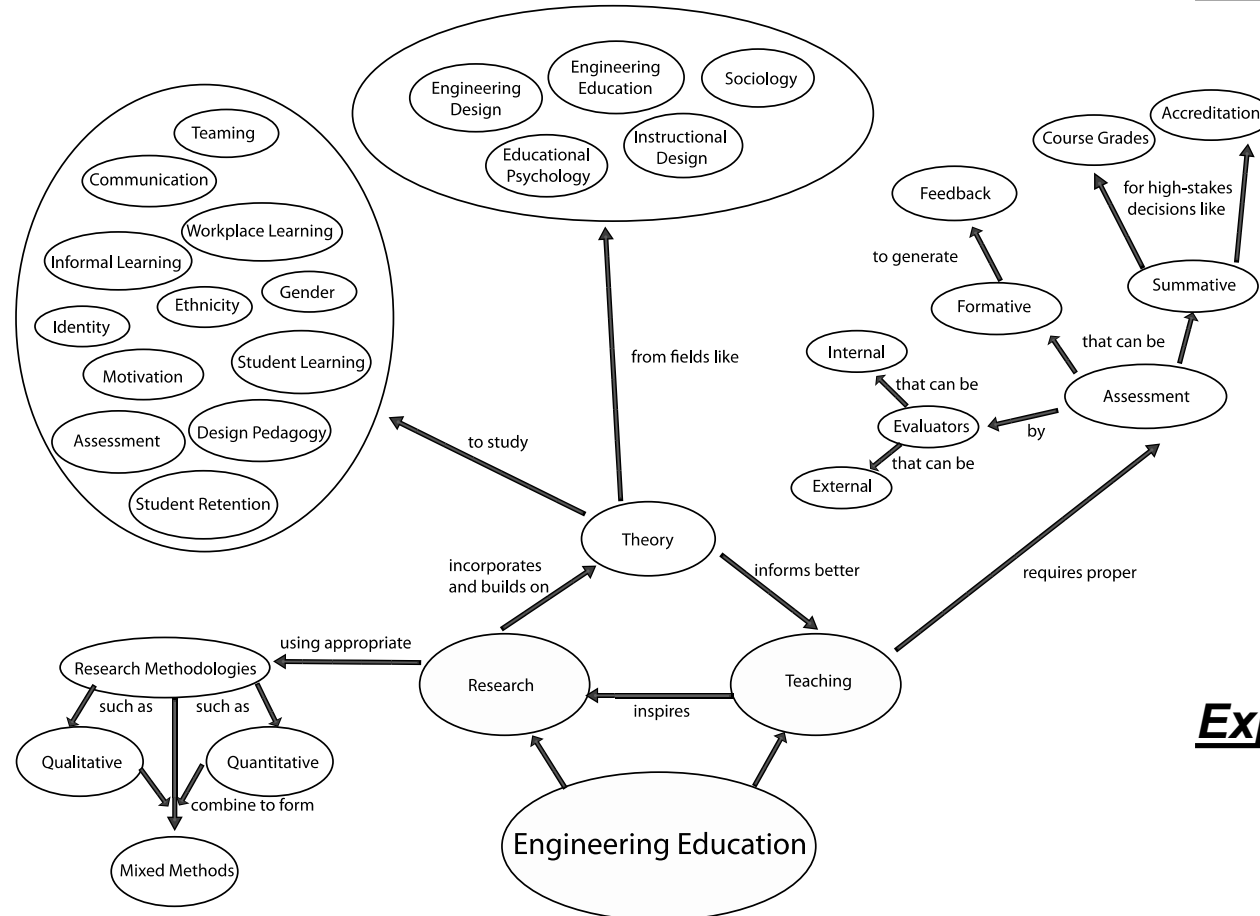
Teaming
Communication
Workplace Learning
Informal Learning
Ethnicity
Gender
Identity
Motivation
Student Learning
Assessment
Design Pedagogy
Student Retention

Engineering Design
Engineering Education
Sociology
Educational Psychology
Instructional Design

Accreditation
Course Grades
Feedback
for high-stakes decisions like
to generate
Summative
Formative
that can be
Internal
that can be
Assessment
Evaluators
by
that can be
External

from fields like
to study
Theory
incorporates and builds on
informs better
requires proper
using appropriate
Research Methodologies
Research
Teaching
such as
such as
inspires
Qualitative
Quantitative
combine to form
Mixed Methods
Engineering Education

Ex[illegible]